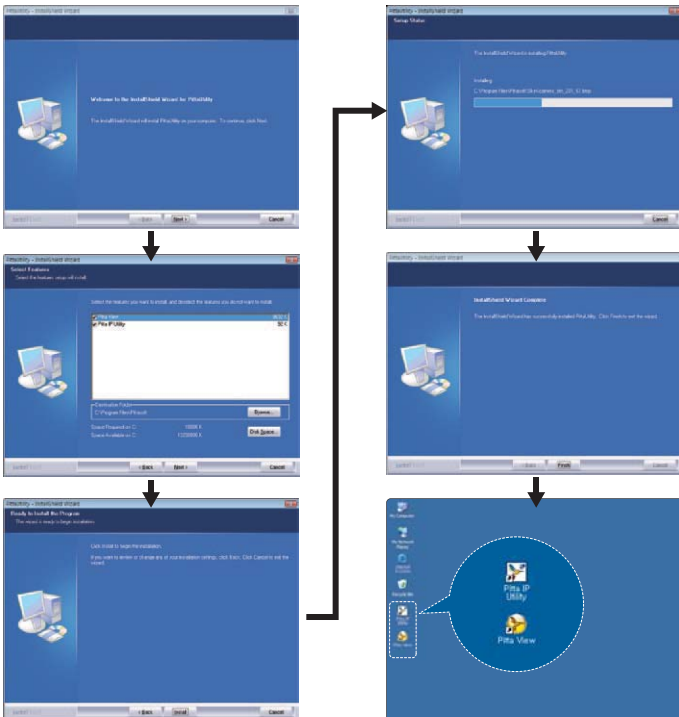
PittaUtility - InstallShield Wizard

Welcome to the InstallShield Wizard for PittaUtility

The InstallShield Wizard will install PittaUtility on your computer. To continue, click Next.

InstallShield

< Back Next > Cancel

PittaUtility - InstallShield Wizard

Select Features

Select the features setup will install.

Select the features you want to install, and deselect the features you do not want to install.

Pitta View

Pitta IP Utility

Destination Folder

C:\Program Files\Pitta\

Browse...

Space Required on C:

Space Available on C:

Disk Space

InstallShield

< Back Next > Cancel

PittaUtility - InstallShield Wizard

Ready to Install the Program

The wizard is ready to begin installation.

Click Install to begin the installation.

If you want to review or change any of your installation settings, click Back. Click Cancel to exit the wizard.

InstallShield

< Back Install Cancel

PittaUtility - InstallShield Wizard

Setup Status

The InstallShield Wizard is installing PittaUtility

Installing

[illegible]

InstallShield

Cancel

PittaUtility - InstallShield Wizard

InstallShield Wizard Complete

The InstallShield Wizard has successfully installed PittaUtility. Click Finish to exit the wizard.

InstallShield

< Back Finish Cancel

My Computer

My Network Places

Internet Explorer

Recycle Bin

Pitta IP Utility

Pitta View

Pitta IP Utility

Pitta View